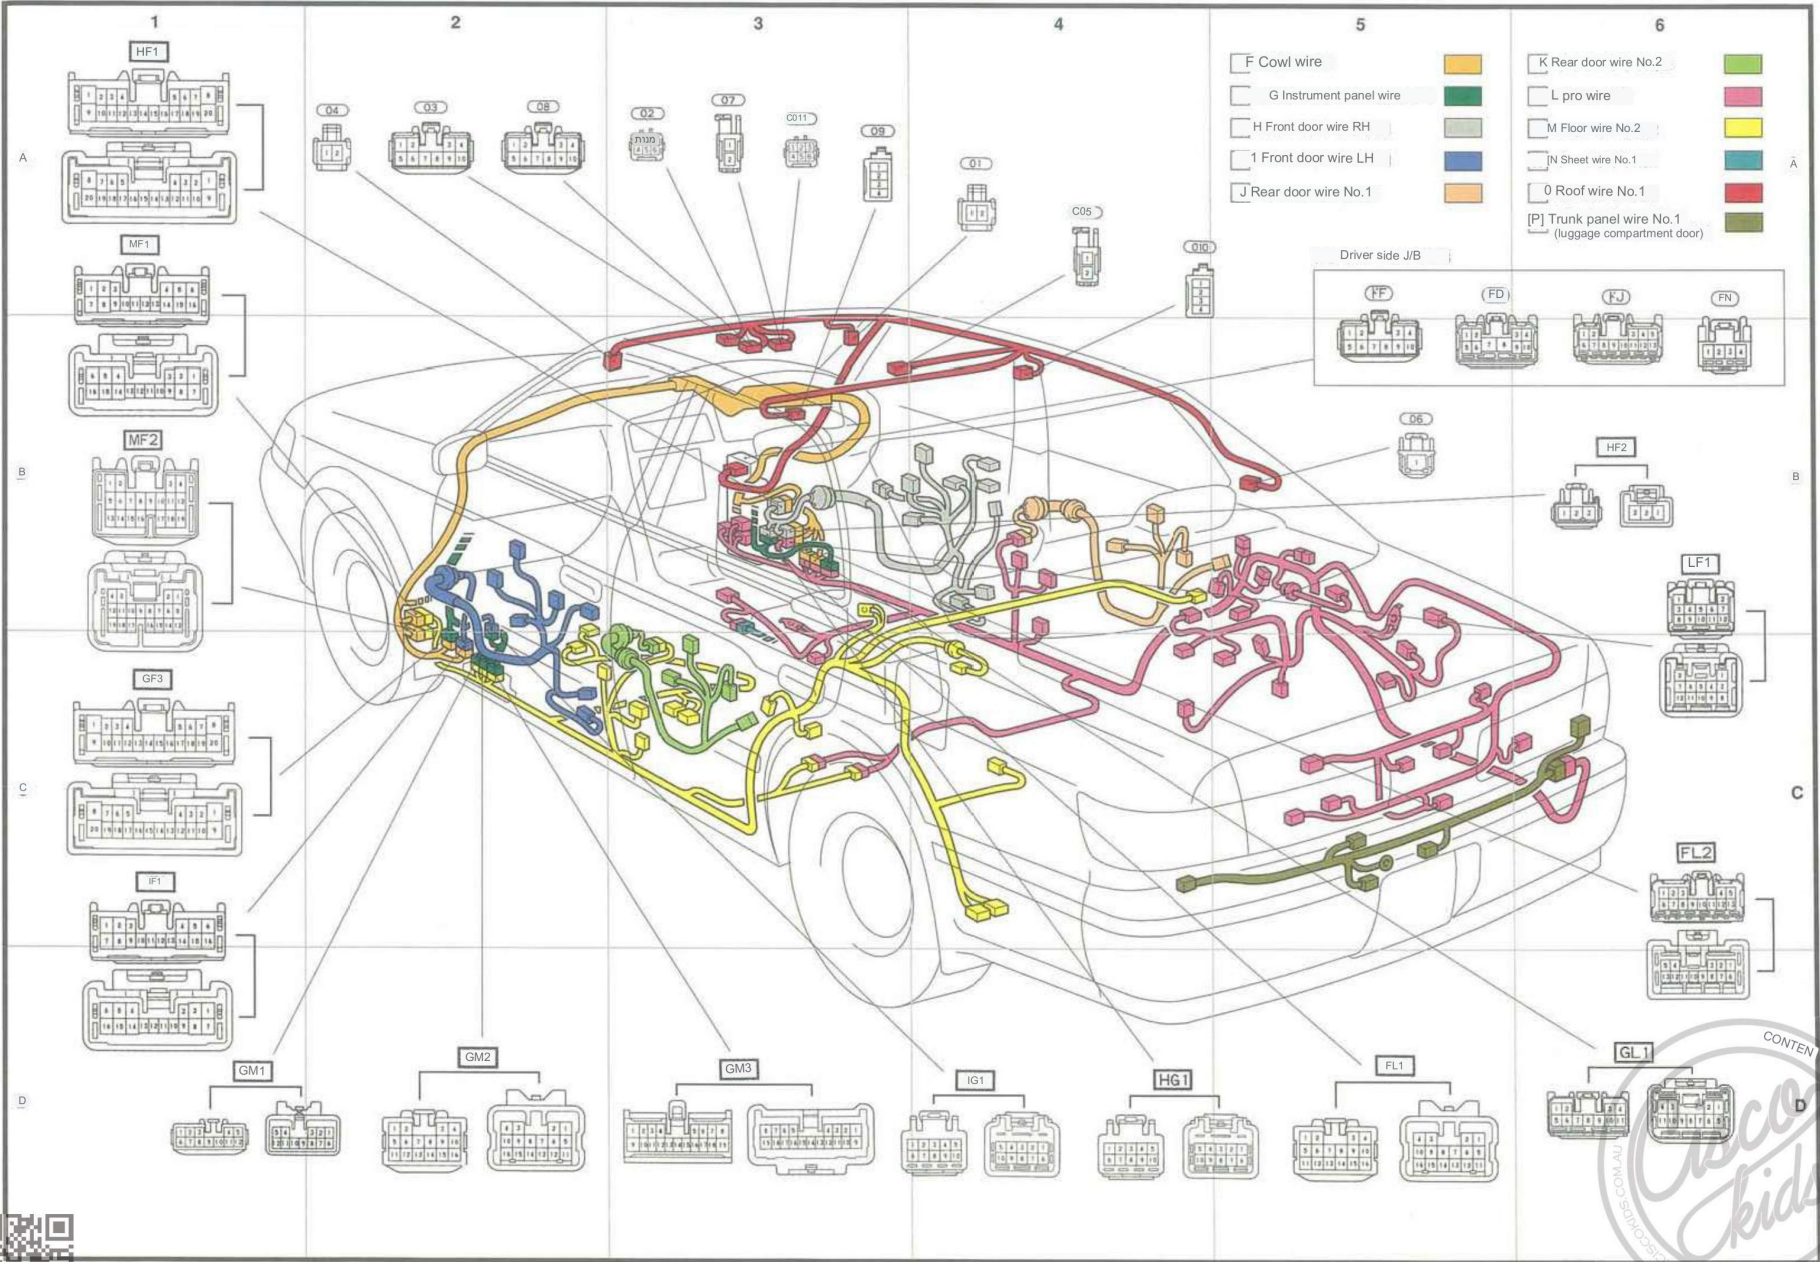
1
2
3
4
5
6

A
B
C
D

F Cowl wire
G Instrument panel wire
H Front door wire RH
1 Front door wire LH
J Rear door wire No.1
K Rear door wire No.2
L pro wire
M Floor wire No.2
N Sheet wire No.1
0 Roof wire No.1
[P] Trunk panel wire No.1 (luggage compartment door)

Driver side J/B
FF
FD
FJ
FN

HF1
MF1
MF2
GF3
IF1
04
03
08
02
07
C011
09
01
C05
010
06
HF2
LF1
FL2
GL1
FL1
HG1
IG1
GM3
GM2
GM1

CONTEN
CISCOKIDS.COM.AU
Cisco kids